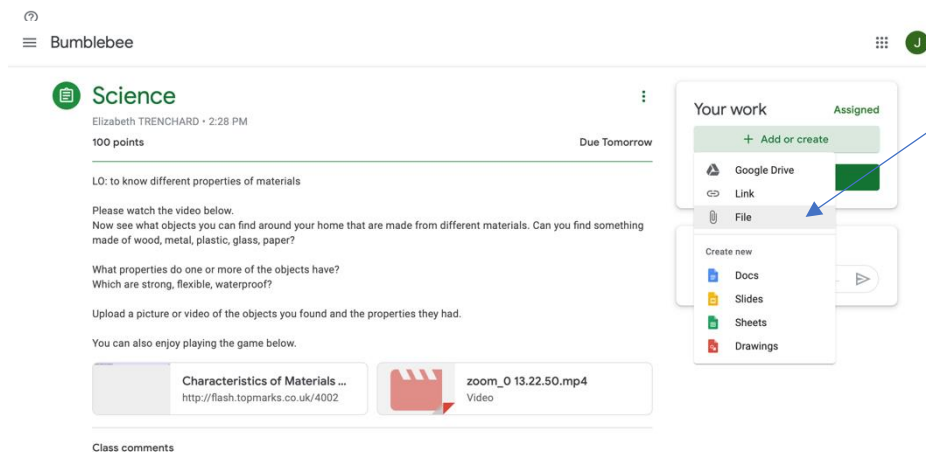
Bumblebee

J

Science

Elizabeth TRENCHARD • 2:28 PM

100 points

Due Tomorrow

LO: to know different properties of materials

Please watch the video below.
Now see what objects you can find around your home that are made from different materials. Can you find something made of wood, metal, plastic, glass, paper?

What properties do one or more of the objects have?
Which are strong, flexible, waterproof?

Upload a picture or video of the objects you found and the properties they had.

You can also enjoy playing the game below.

Characteristics of Materials ...
http://flash.topmarks.co.uk/4002

zoom_0 13.22.50.mp4
Video

Class comments

Your work

Assigned

+ Add or create

Google Drive

Link

File

Create new

Docs

Slides

Sheets

Drawings